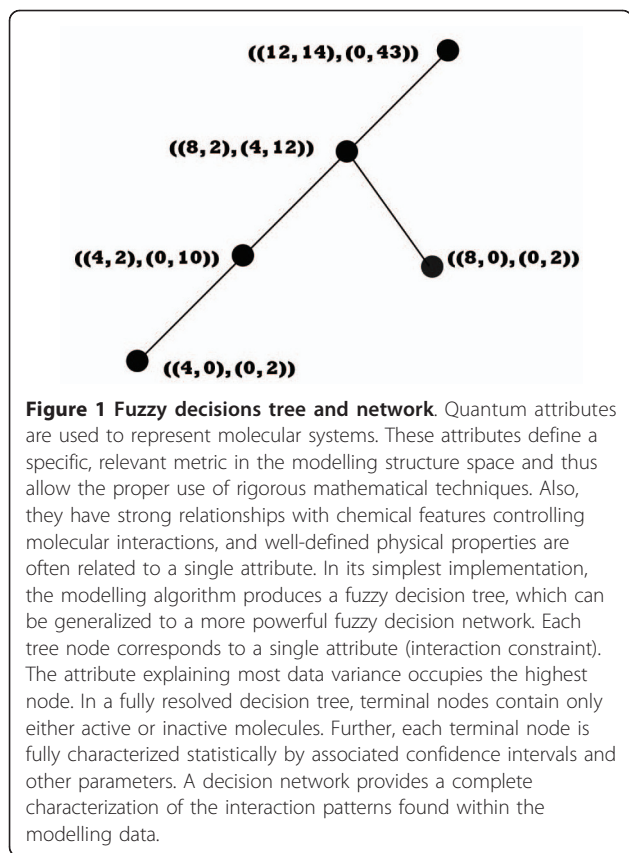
((12, 14), (0, 43))

((8, 2), (4, 12))

((4, 2), (0, 10))

((8, 0), (0, 2))

((4, 0), (0, 2))

**Figure 1 Fuzzy decisions tree and network**. Quantum attributes are used to represent molecular systems. These attributes define a specific, relevant metric in the modelling structure space and thus allow the proper use of rigorous mathematical techniques. Also, they have strong relationships with chemical features controlling molecular interactions, and well-defined physical properties are often related to a single attribute. In its simplest implementation, the modelling algorithm produces a fuzzy decision tree, which can be generalized to a more powerful fuzzy decision network. Each tree node corresponds to a single attribute (interaction constraint). The attribute explaining most data variance occupies the highest node. In a fully resolved decision tree, terminal nodes contain only either active or inactive molecules. Further, each terminal node is fully characterized statistically by associated confidence intervals and other parameters. A decision network provides a complete characterization of the interaction patterns found within the modelling data.